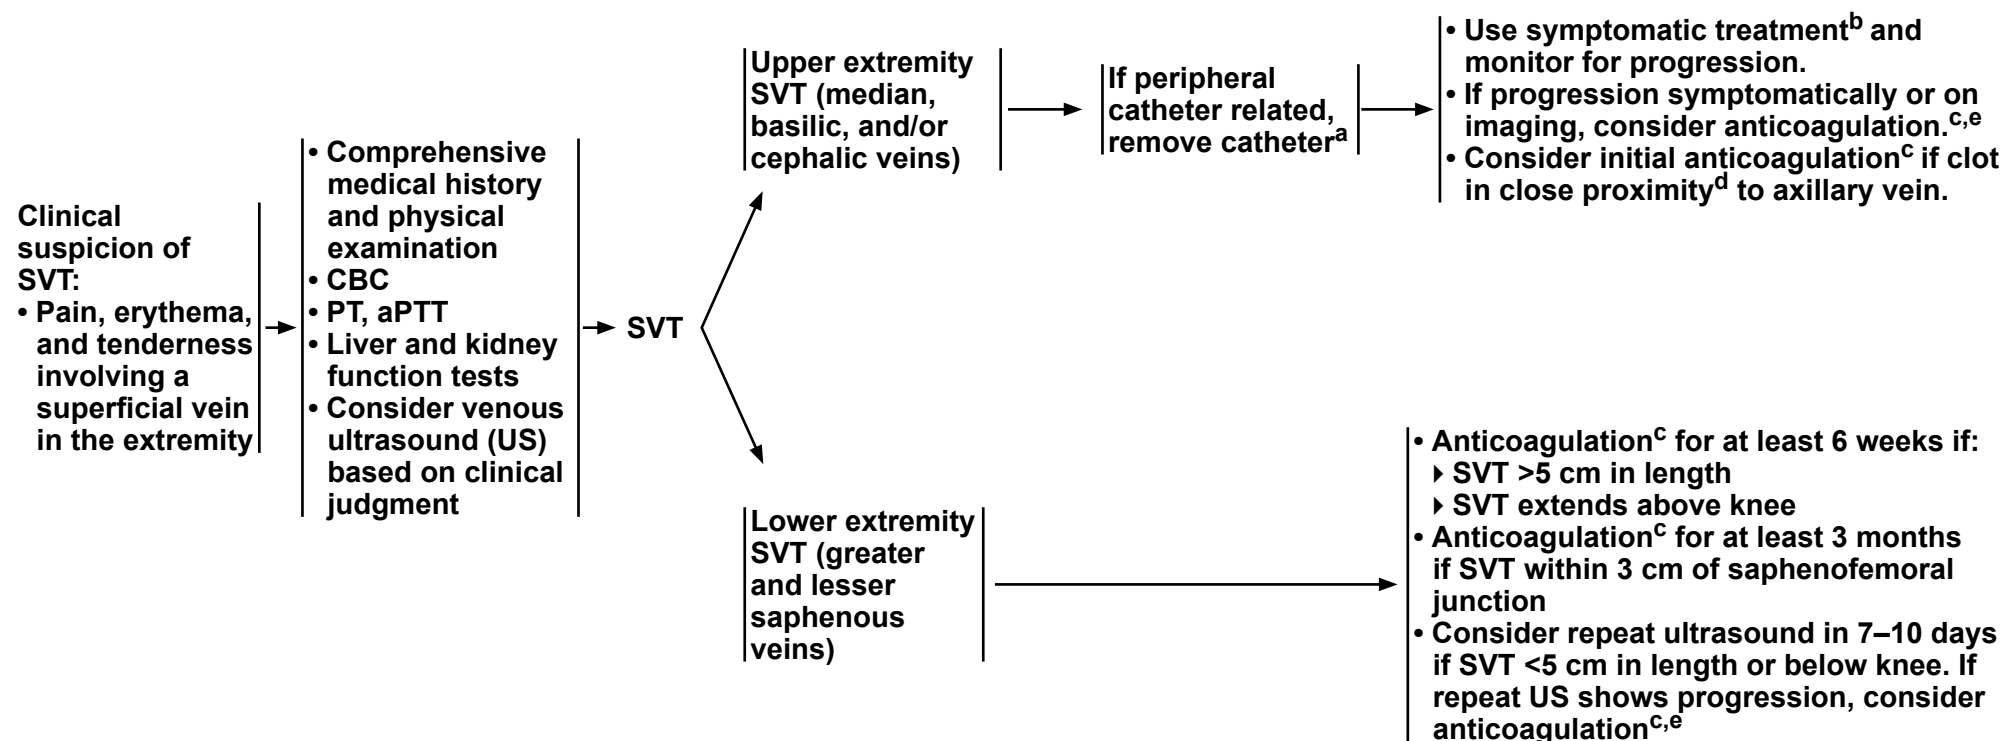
Clinical suspicion of SVT:
• Pain, erythema, and tenderness involving a superficial vein in the extremity

• Comprehensive medical history and physical examination
• CBC
• PT, aPTT
• Liver and kidney function tests
• Consider venous ultrasound (US) based on clinical judgment

SVT

Upper extremity SVT (median, basilic, and/or cephalic veins)

If peripheral catheter related, remove catheter$^a$

• Use symptomatic treatment$^b$ and monitor for progression.
• If progression symptomatically or on imaging, consider anticoagulation.$^{c,e}$
• Consider initial anticoagulation$^c$ if clot in close proximity$^d$ to axillary vein.

Lower extremity SVT (greater and lesser saphenous veins)

• Anticoagulation$^c$ for at least 6 weeks if:
‣ SVT >5 cm in length
‣ SVT extends above knee
• Anticoagulation$^c$ for at least 3 months if SVT within 3 cm of saphenofemoral junction
• Consider repeat ultrasound in 7–10 days if SVT <5 cm in length or below knee. If repeat US shows progression, consider anticoagulation$^{c,e}$